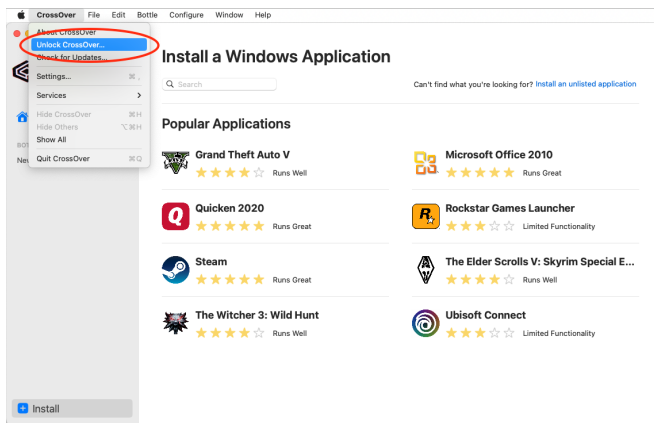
CrossOver File Edit Bottle Configure Window Help

About CrossOver
Unlock CrossOver...
Check for Updates...
Settings... ⌘,
Services >
Hide CrossOver ⌘H
Hide Others ⌥⌘H
Show All
Quit CrossOver ⌘Q

BO
Ne

Install a Windows Application

Search

Can't find what you're looking for? Install an unlisted application

Popular Applications

Grand Theft Auto V
Runs Well

Microsoft Office 2010
Runs Great

Quicken 2020
Runs Great

Rockstar Games Launcher
Limited Functionality

Steam
Runs Great

The Elder Scrolls V: Skyrim Special E...
Runs Well

The Witcher 3: Wild Hunt
Runs Well

Ubisoft Connect
Limited Functionality

Install